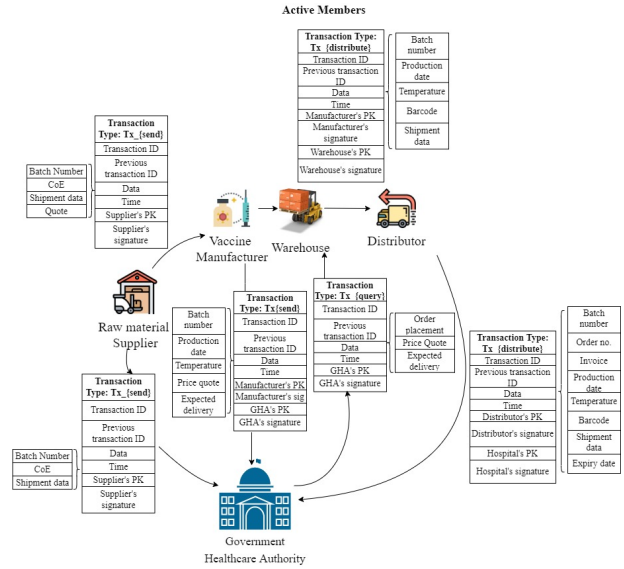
Active Members

| Transaction Type: Tx_{distribute} |
|---|
| Transaction ID |
| Previous transaction ID |
| Data |
| Time |
| Manufacturer's PK |
| Manufacturer's signature |
| Warehouse's PK |
| Warehouse's signature |

| Batch number |
|---|
| Production date |
| Temperature |
| Barcode |
| Shipment data |

| Transaction Type: Tx_{send} |
|---|
| Transaction ID |
| Previous transaction ID |
| Data |
| Time |
| Supplier's PK |
| Supplier's signature |

| Batch Number |
|---|
| CoE |
| Shipment data |
| Quote |

Vaccine Manufacturer

Warehouse

Distributor

Raw material Supplier

| Batch number |
|---|
| Production date |
| Temperature |
| Price quote |
| Expected delivery |

| Transaction Type: Tx{send} |
|---|
| Transaction ID |
| Previous transaction ID |
| Data |
| Time |
| Manufacturer's PK |
| Manufacturer's sig |
| GHA's PK |
| GHA's signature |

| Transaction Type: Tx_{query} |
|---|
| Transaction ID |
| Previous transaction ID |
| Data |
| Time |
| GHA's PK |
| GHA's signature |

| Order placement |
|---|
| Price Quote |
| Expected delivery |

| Transaction Type: Tx_{distribute} |
|---|
| Transaction ID |
| Previous transaction ID |
| Data |
| Time |
| Distributor's PK |
| Distributor's signature |
| Hospital's PK |
| Hospital's signature |

| Batch number |
|---|
| Order no. |
| Invoice |
| Production date |
| Temperature |
| Barcode |
| Shipment data |
| Expiry date |

| Transaction Type: Tx_{send} |
|---|
| Transaction ID |
| Previous transaction ID |
| Data |
| Time |
| Supplier's PK |
| Supplier's signature |

| Batch Number |
|---|
| CoE |
| Shipment data |

Government Healthcare Authority